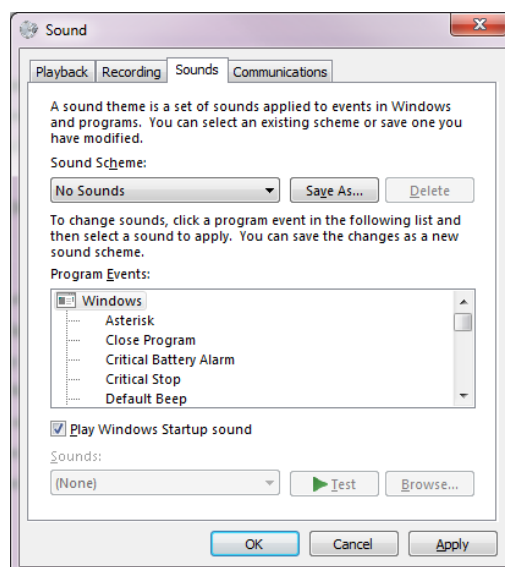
Sound

Playback
Recording
Sounds
Communications

A sound theme is a set of sounds applied to events in Windows and programs. You can select an existing scheme or save one you have modified.

Sound Scheme:

No Sounds
Save As...
Delete

To change sounds, click a program event in the following list and then select a sound to apply. You can save the changes as a new sound scheme.

Program Events:

Windows
Asterisk
Close Program
Critical Battery Alarm
Critical Stop
Default Beep

Play Windows Startup sound

Sounds:

(None)
Test
Browse...

OK
Cancel
Apply